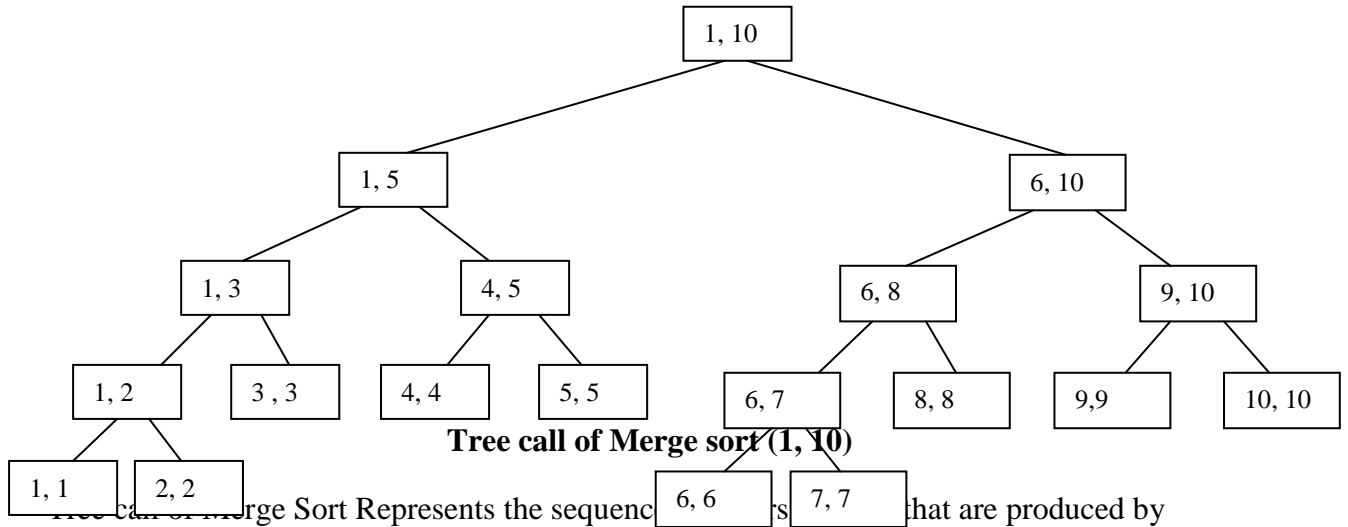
1, 10

1, 5

6, 10

1, 3

4, 5

6, 8

9, 10

1, 2

3 , 3

4, 4

5, 5

6, 7

8, 8

9,9

10, 10

Tree call of Merge sort (1, 10)

1, 1

2, 2

6, 6

7, 7

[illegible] Merge Sort Represents the sequenc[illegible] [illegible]rs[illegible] that are produced by